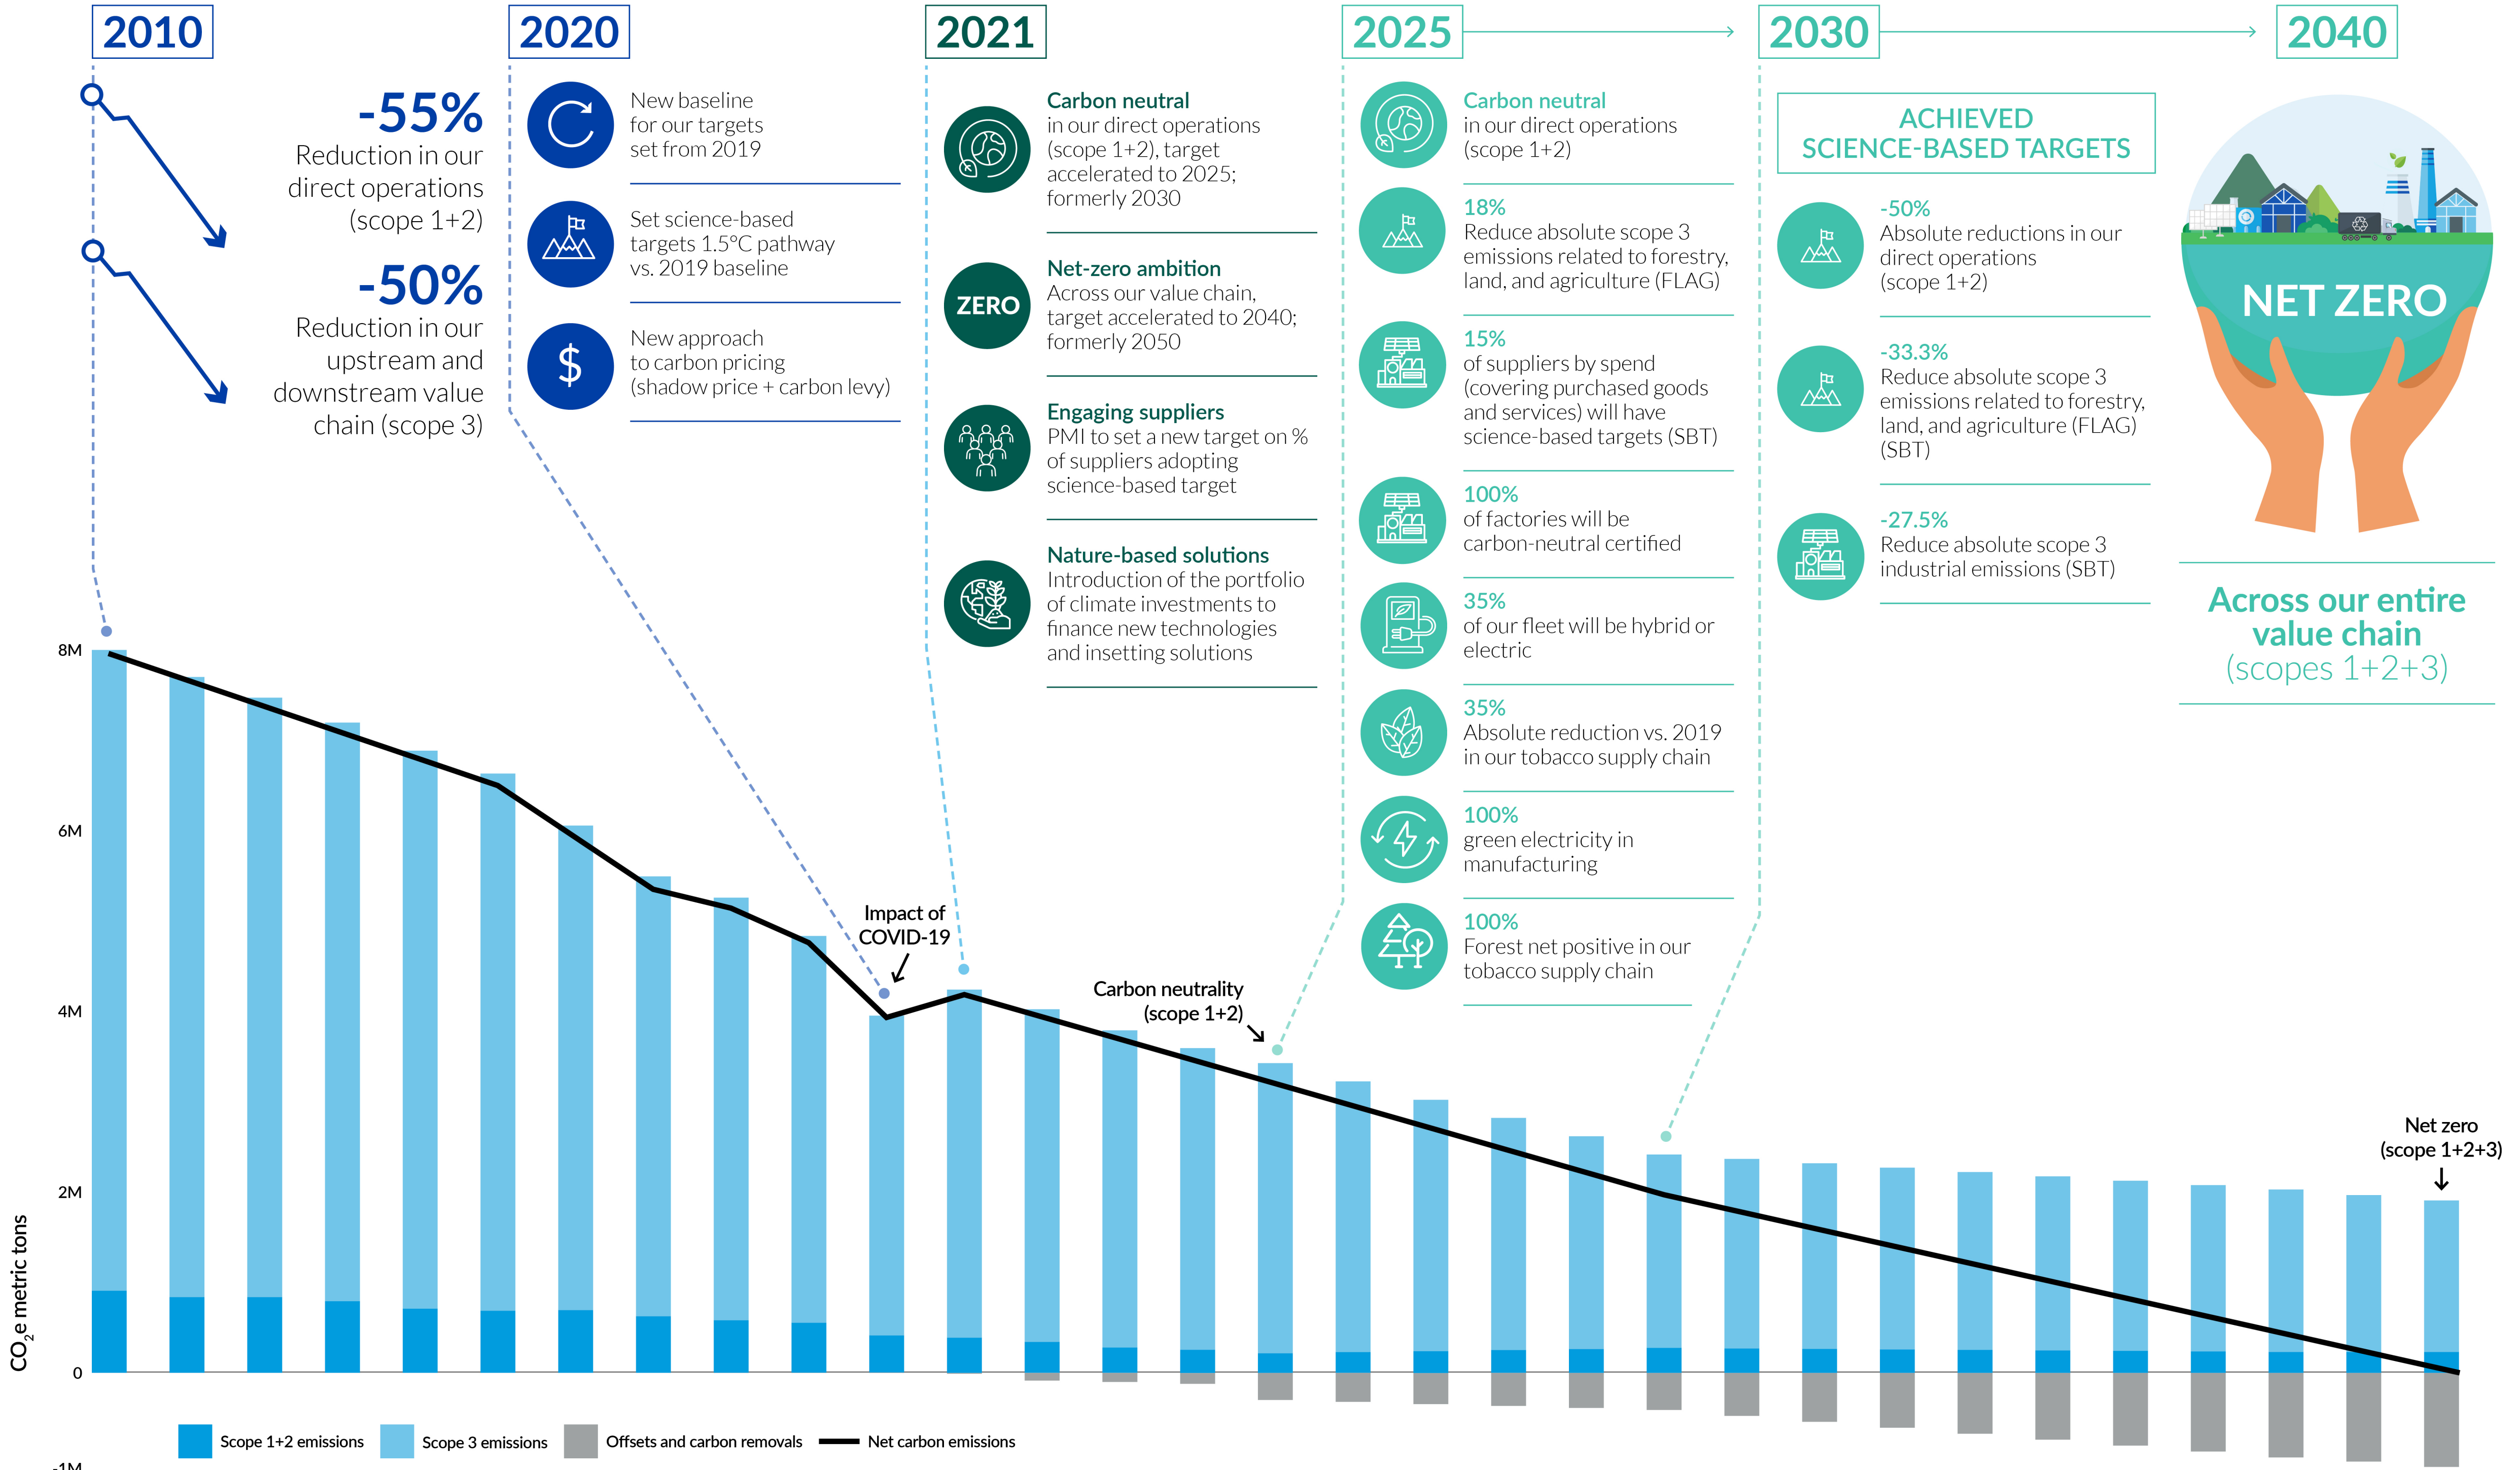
2010

-55%
Reduction in our direct operations (scope 1+2)

-50%
Reduction in our upstream and downstream value chain (scope 3)

2020

New baseline for our targets set from 2019

Set science-based targets 1.5°C pathway vs. 2019 baseline

New approach to carbon pricing (shadow price + carbon levy)

2021

Carbon neutral
in our direct operations (scope 1+2), target accelerated to 2025; formerly 2030

ZERO
Net-zero ambition
Across our value chain, target accelerated to 2040; formerly 2050

Engaging suppliers
PMI to set a new target on % of suppliers adopting science-based target

Nature-based solutions
Introduction of the portfolio of climate investments to finance new technologies and insetting solutions

2025

Carbon neutral
in our direct operations (scope 1+2)

18%
Reduce absolute scope 3 emissions related to forestry, land, and agriculture (FLAG)

15%
of suppliers by spend (covering purchased goods and services) will have science-based targets (SBT)

100%
of factories will be carbon-neutral certified

35%
of our fleet will be hybrid or electric

35%
Absolute reduction vs. 2019 in our tobacco supply chain

100%
green electricity in manufacturing

100%
Forest net positive in our tobacco supply chain

2030

ACHIEVED SCIENCE-BASED TARGETS

-50%
Absolute reductions in our direct operations (scope 1+2)

-33.3%
Reduce absolute scope 3 emissions related to forestry, land, and agriculture (FLAG) (SBT)

-27.5%
Reduce absolute scope 3 industrial emissions (SBT)

2040

NET ZERO

Across our entire value chain
(scopes 1+2+3)

8M
6M
4M
2M
0
-1M
$CO_2$e metric tons

Impact of COVID-19

Carbon neutrality (scope 1+2)

Net zero (scope 1+2+3)

Scope 1+2 emissions
Scope 3 emissions
Offsets and carbon removals
Net carbon emissions